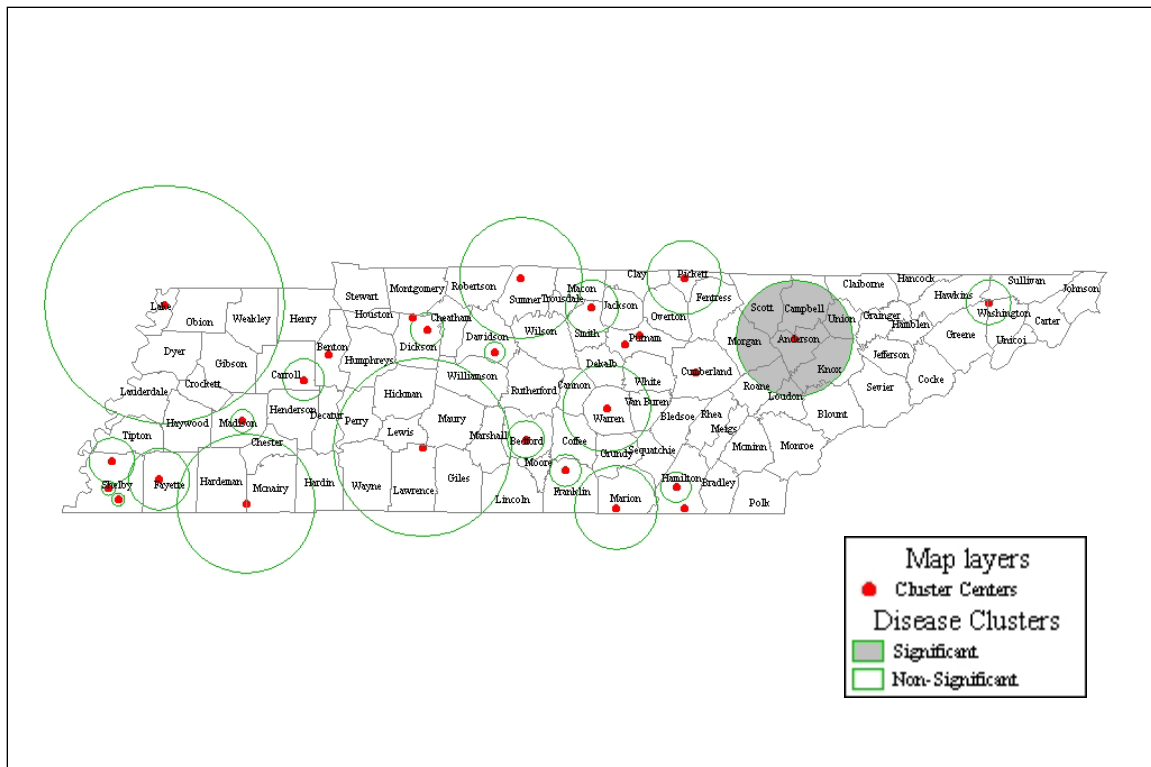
Lake
Obion
Weakley
Henry
Stewart
Montgomery
Robertson
Sumner
Trousdale
Macon
Clay
Pickett
Fentress
Scott
Campbell
Claiborne
Hancock
Hawkins
Sullivan
Johnson
Dyer
Gibson
Houston
Cheatham
Davidson
Wilson
Smith
Jackson
Overton
Putnam
Union
Grainger
Hamblen
Washington
Carter
Greene
Unicoi
Benton
Humphreys
Dickson
Morgan
Anderson
Knox
Jefferson
Cocke
Sevier
Lauderdale
Crockett
Carroll
Williamson
Rutherford
Cannon
Dekalb
White
Cumberland
Roane
Loudon
Blount
Haywood
Madison
Henderson
Decatur
Perry
Hickman
Maury
Marshall
Bedford
Coffee
Warren
Van Buren
Bledsoe
Rhea
Meigs
Mcminn
Monroe
Tipton
Chester
Lewis
Moore
Grundy
Sequatchie
Shelby
Fayette
Hardeman
Mcnairy
Hardin
Wayne
Lawrence
Giles
Lincoln
Franklin
Marion
Hamilton
Bradley
Polk

Map layers
Cluster Centers
Disease Clusters
Significant
Non-Significant